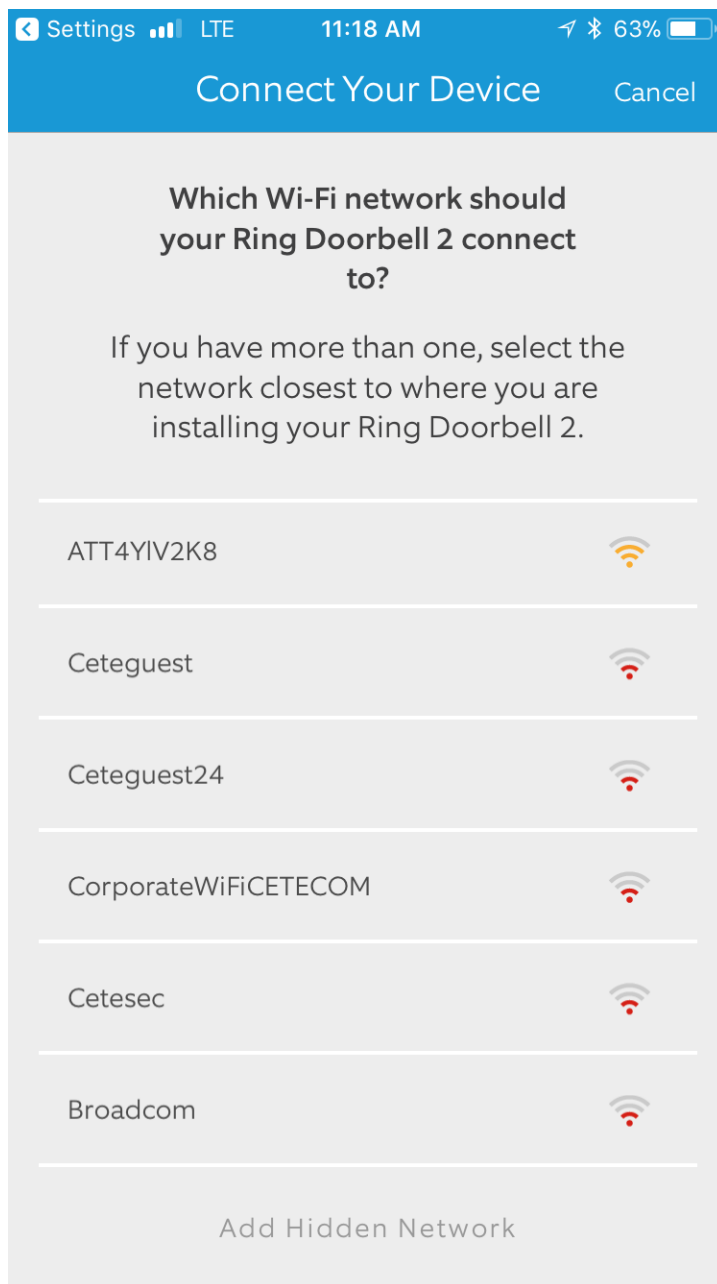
Settings LTE 11:18 AM 63%

Connect Your Device Cancel

Which Wi-Fi network should your Ring Doorbell 2 connect to?

If you have more than one, select the network closest to where you are installing your Ring Doorbell 2.

ATT4YlV2K8

Ceteguest

Ceteguest24

CorporateWiFiCETECOM

Cetesec

Broadcom

Add Hidden Network